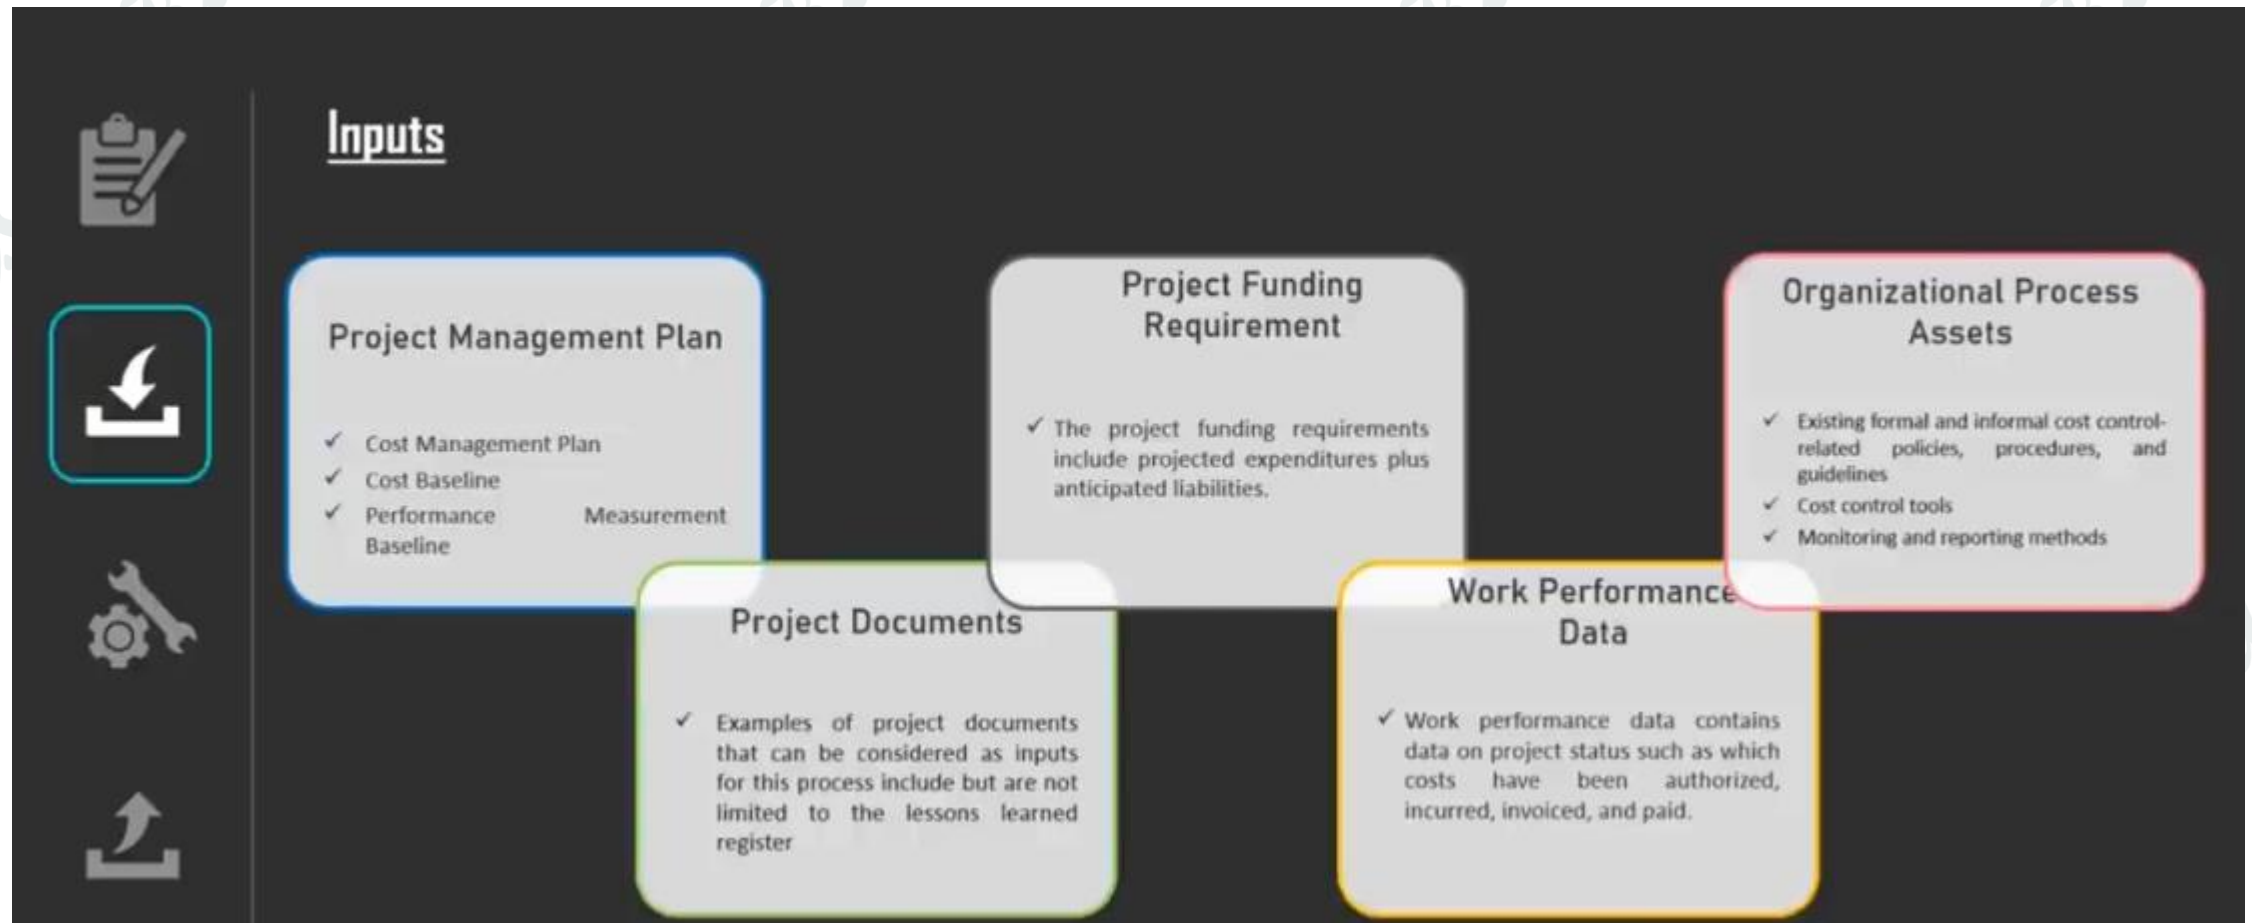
Inputs

Project Management Plan

✓ Cost Management Plan
✓ Cost Baseline
✓ Performance Measurement Baseline

Project Funding Requirement

✓ The project funding requirements include projected expenditures plus anticipated liabilities.

Organizational Process Assets

✓ Existing formal and informal cost control-related policies, procedures, and guidelines
✓ Cost control tools
✓ Monitoring and reporting methods

Project Documents

✓ Examples of project documents that can be considered as inputs for this process include but are not limited to the lessons learned register

Work Performance Data

✓ Work performance data contains data on project status such as which costs have been authorized, incurred, invoiced, and paid.